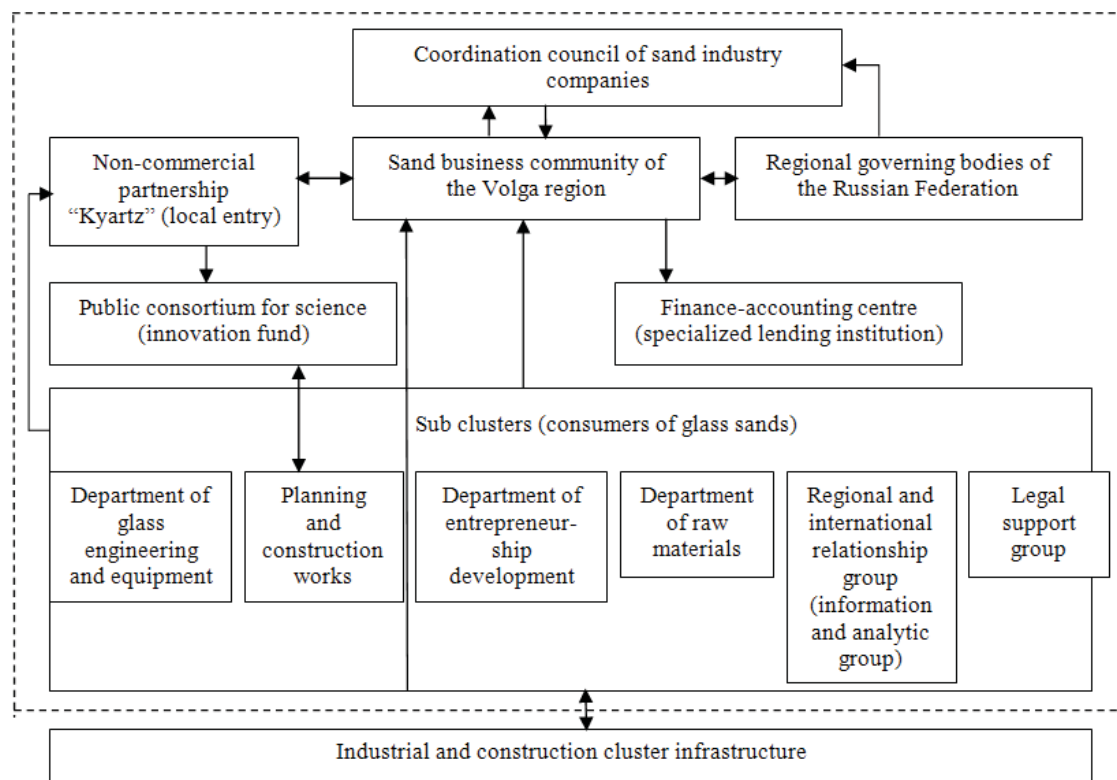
Coordination council of sand industry companies

Non-commercial partnership "Kyartz" (local entry)

Sand business community of the Volga region

Regional governing bodies of the Russian Federation

Public consortium for science (innovation fund)

Finance-accounting centre (specialized lending institution)

Sub clusters (consumers of glass sands)

Department of glass engineering and equipment

Planning and construction works

Department of entrepreneurship development

Department of raw materials

Regional and international relationship group (information and analytic group)

Legal support group

Industrial and construction cluster infrastructure